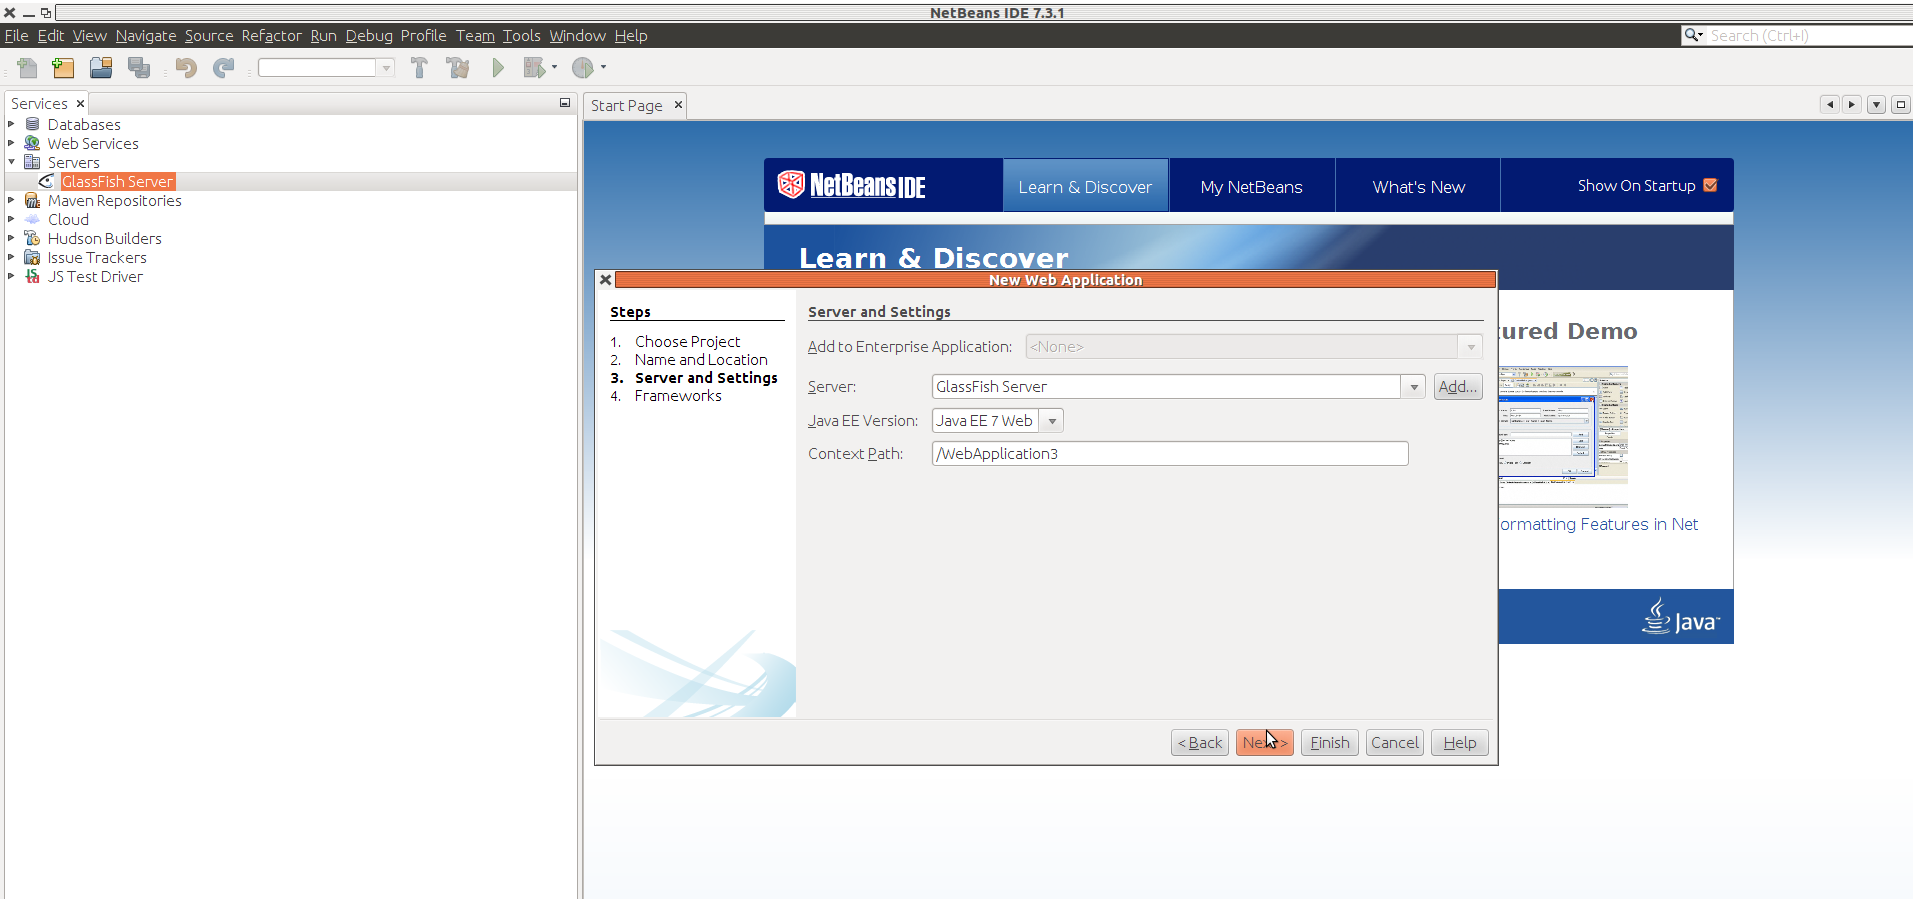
NetBeans IDE 7.3.1

File Edit View Navigate Source Refactor Run Debug Profile Team Tools Window Help

Search (Ctrl+I)

Services ×

Databases
Web Services
Servers
GlassFish Server
Maven Repositories
Cloud
Hudson Builders
Issue Trackers
JS Test Driver

Start Page ×

NetBeans IDE

Learn & Discover

My NetBeans

What's New

Show On Startup

Learn & Discover

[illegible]ured Demo

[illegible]ormatting Features in Net

Java

New Web Application

Steps

1. Choose Project
2. Name and Location
3. Server and Settings
4. Frameworks

Server and Settings

Add to Enterprise Application: <None>

Server: GlassFish Server

Add...

Java EE Version: Java EE 7 Web

Context Path: /WebApplication3

< Back

Ne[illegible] >

Finish

Cancel

Help